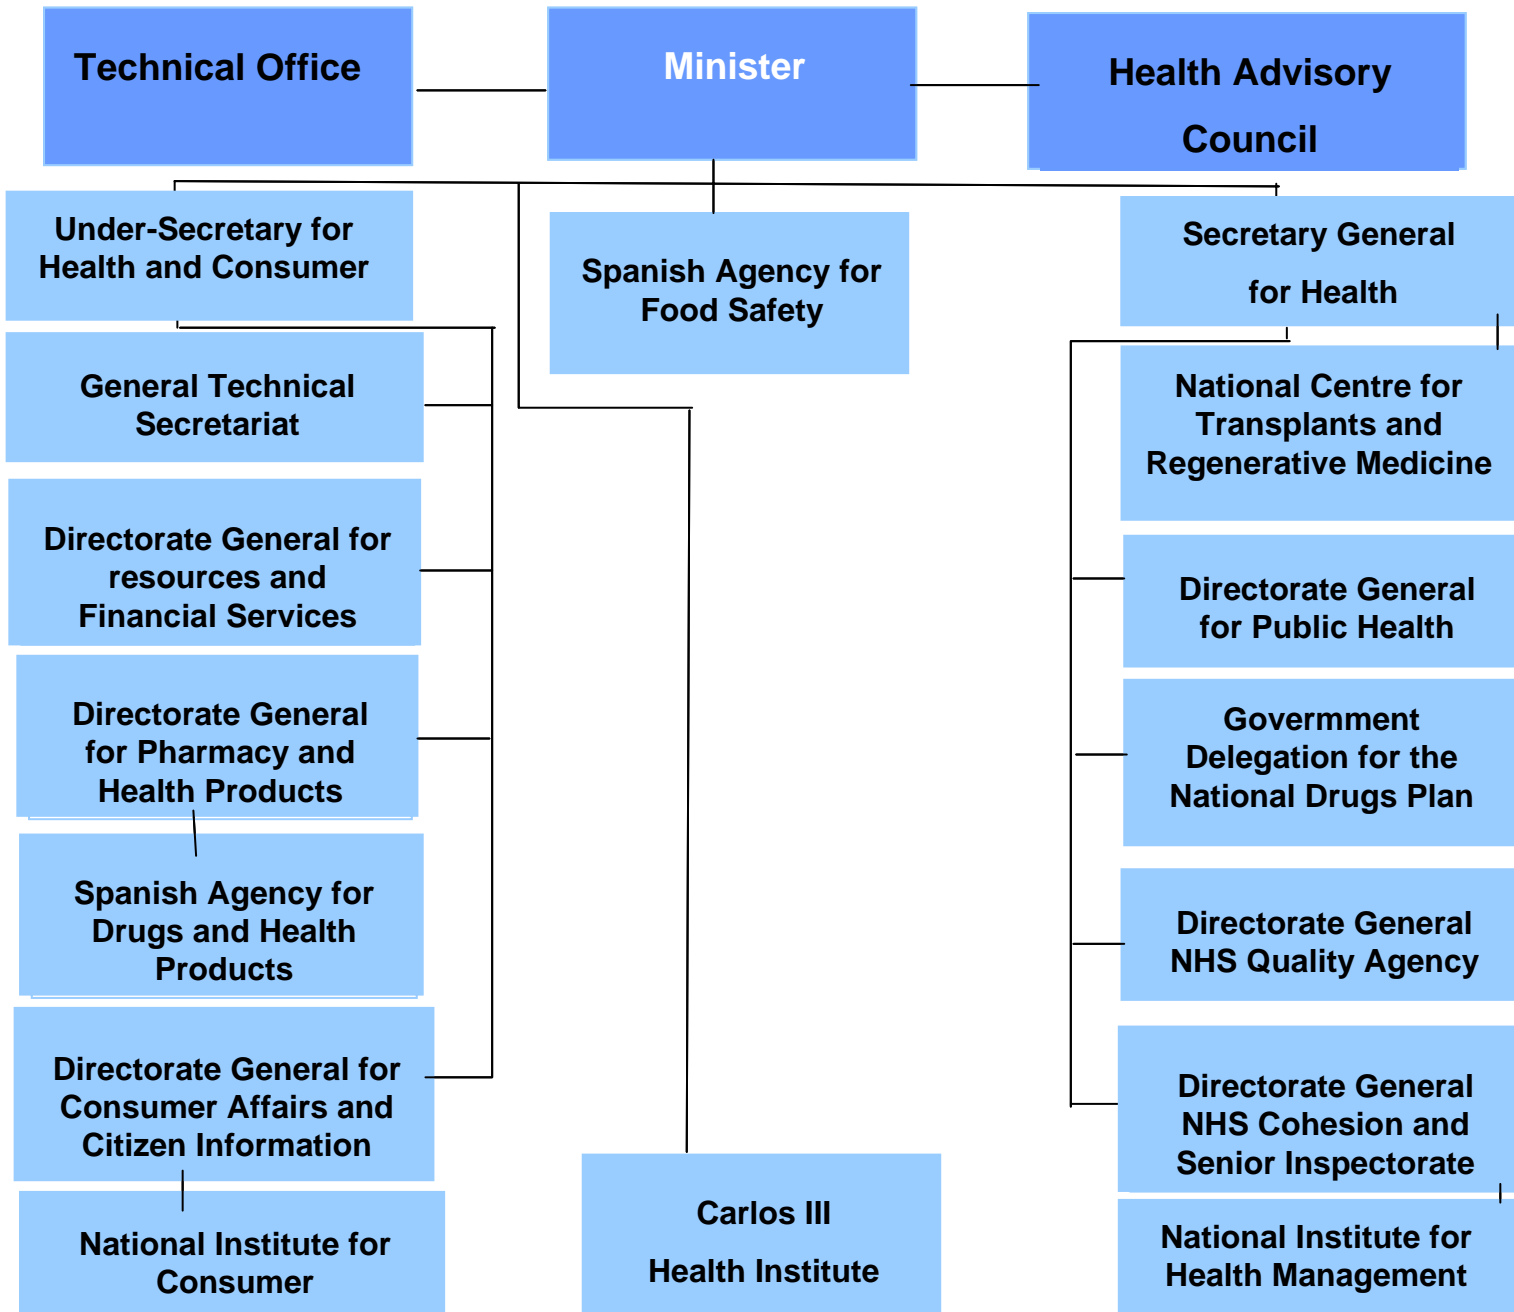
Technical Office

Minister

Health Advisory Council

Under-Secretary for Health and Consumer

Spanish Agency for Food Safety

Secretary General for Health

General Technical Secretariat

National Centre for Transplants and Regenerative Medicine

Directorate General for resources and Financial Services

Directorate General for Public Health

Directorate General for Pharmacy and Health Products

Govermment Delegation for the National Drugs Plan

Spanish Agency for Drugs and Health Products

Directorate General NHS Quality Agency

Directorate General for Consumer Affairs and Citizen Information

Directorate General NHS Cohesion and Senior Inspectorate

National Institute for Consumer

Carlos III Health Institute

National Institute for Health Management